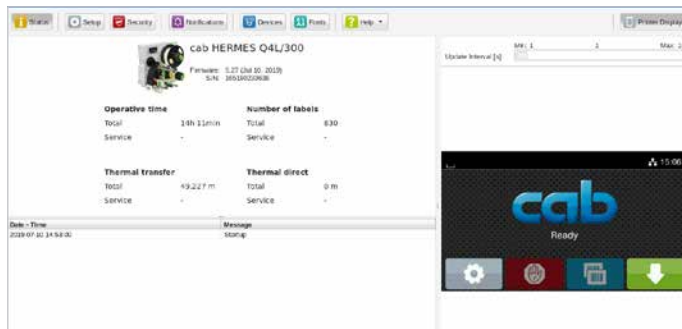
Status | Setup | Security | Notifications | Devices | Fonts | Help ▾ | Printer Display

cab HERMES Q4L/300

Firmware: 5.27 (Jul 10, 2019)
S/N: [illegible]

Update interval [s]: Min: 1 | 1 | Max: 2

Operative time
Total 14h 11min
Service -

Number of labels
Total 830
Service -

Thermal transfer
Total 49.227 m
Service -

Thermal direct
Total 0 m
Service -

| Date - Time | Message |
|---|---|
| 2019-07-10 14:58:00 | Startup |

15:06

cab

Ready